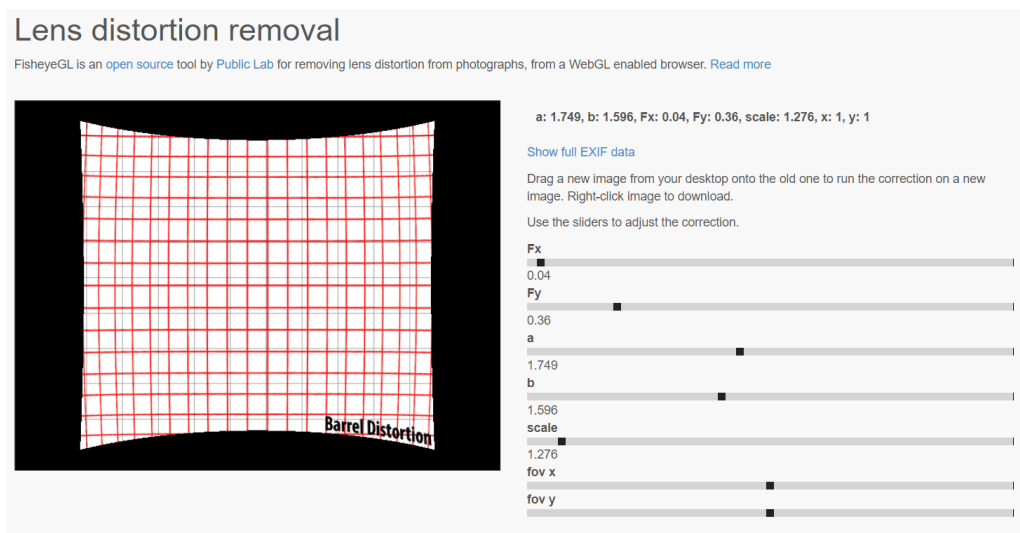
Lens distortion removal

FisheyeGL is an open source tool by Public Lab for removing lens distortion from photographs, from a WebGL enabled browser. Read more

Barrel Distortion

a: 1.749, b: 1.596, Fx: 0.04, Fy: 0.36, scale: 1.276, x: 1, y: 1

Show full EXIF data

Drag a new image from your desktop onto the old one to run the correction on a new image. Right-click image to download.

Use the sliders to adjust the correction.

Fx

0.04

Fy

0.36

a

1.749

b

1.596

scale

1.276

fov x

fov y